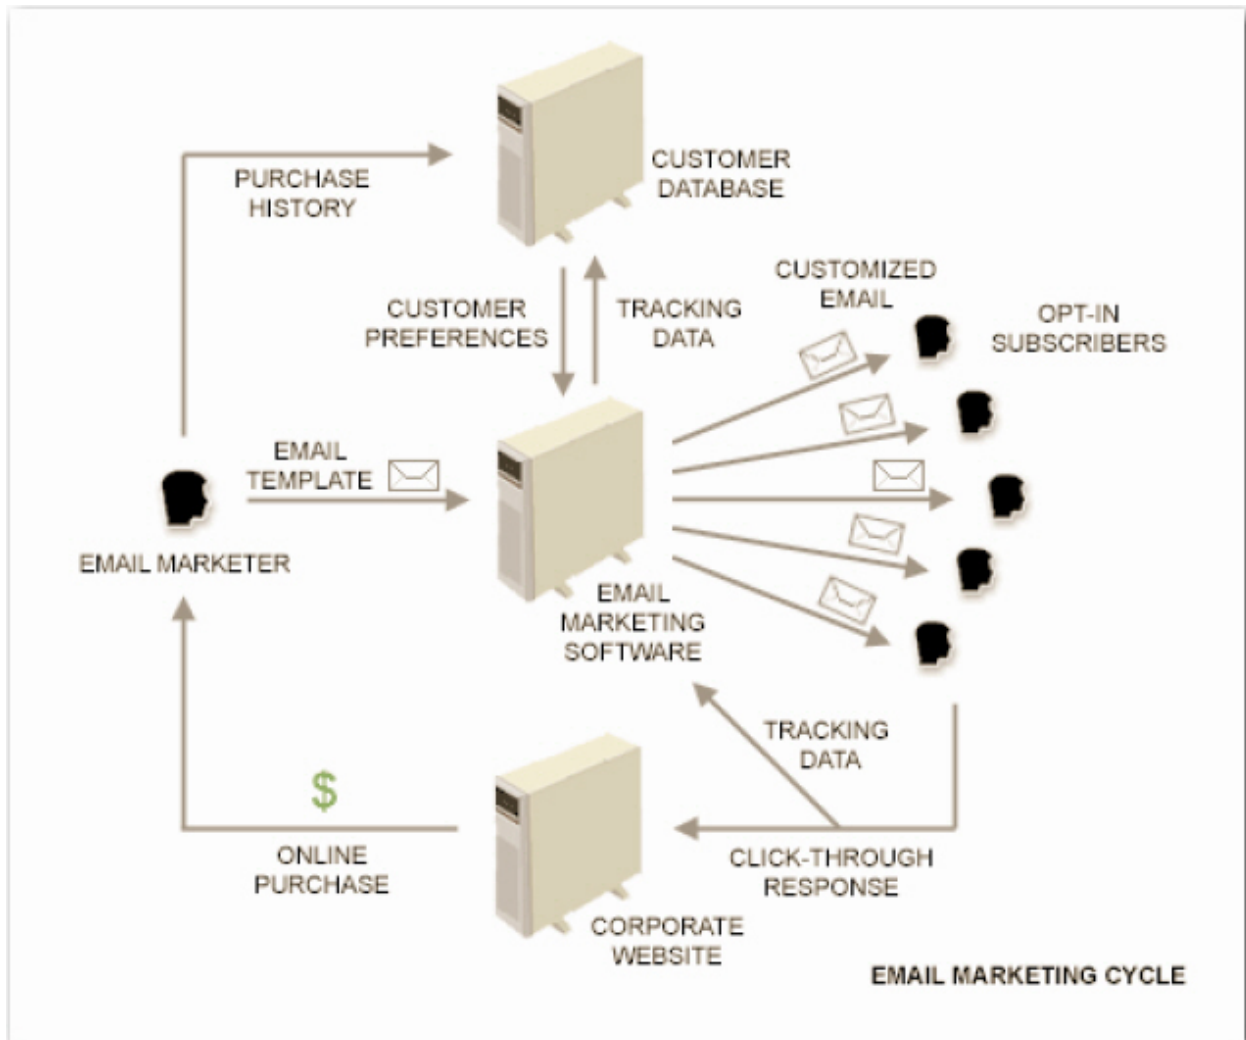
PURCHASE HISTORY

CUSTOMER DATABASE

CUSTOMER PREFERENCES

TRACKING DATA

CUSTOMIZED EMAIL

OPT-IN SUBSCRIBERS

EMAIL TEMPLATE

EMAIL MARKETER

EMAIL MARKETING SOFTWARE

TRACKING DATA

$

ONLINE PURCHASE

CLICK-THROUGH RESPONSE

CORPORATE WEBSITE

EMAIL MARKETING CYCLE